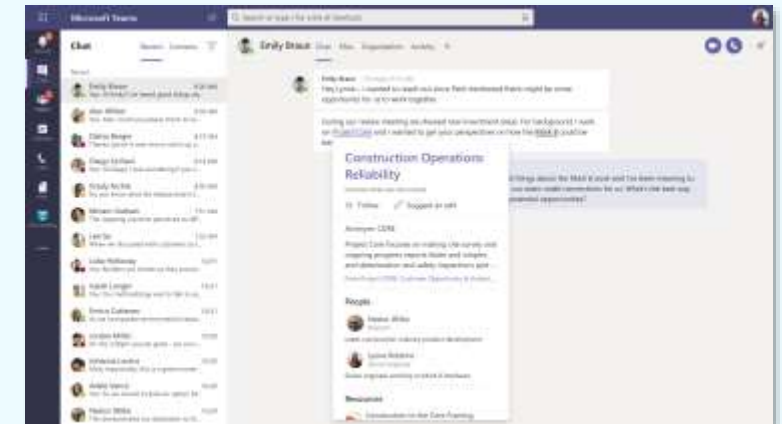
Microsoft Teams

Search or type / for a list of commands

Chat

Recent Contacts

Recent

Emily Braun

Alex Wilber

Diego Siciliani

Grady Archie

Miriam Graham

Lee Gu

Lidia Holloway

Isaiah Langer

Enrico Cattaneo

Jordan Miller

Johanna Lorenz

Adele Vance

Megan Bowen

Emily Braun Chat Files Organization Activity

Emily Braun

Hey Lynne, I wanted to reach out since Patti mentioned there might be some opportunities for us to work together.

During our review meeting we showed new investment areas. For background, I work on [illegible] and I wanted to get your perspective on how the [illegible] could be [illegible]

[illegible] things about the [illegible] and I've been meaning to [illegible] you were could connections for us! What's the best way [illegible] potential opportunities?

Construction Operations Reliability

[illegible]

Follow Suggest an edit

Acronym: CORE

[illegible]

People

Megan Bowen

Lynne Robbins

Resources

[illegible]